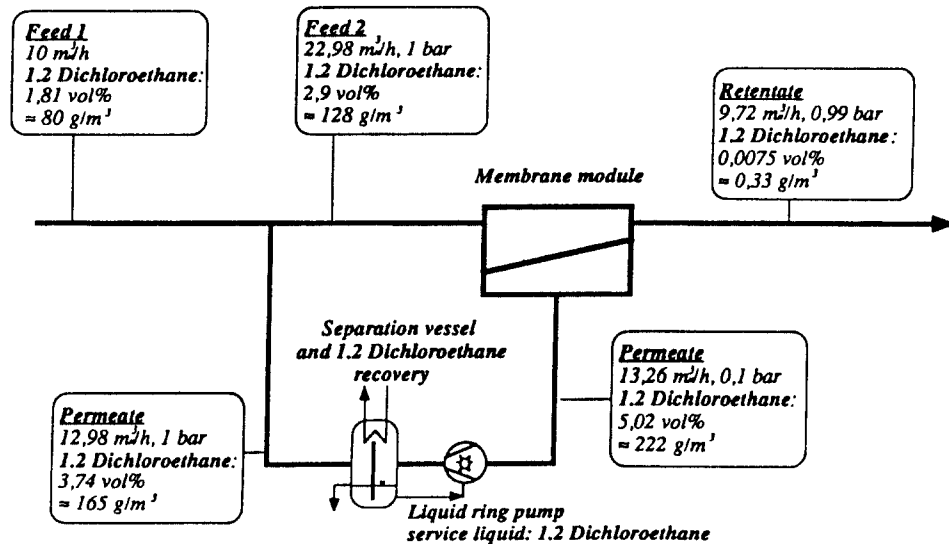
Feed 1
10 $m^3$/h
1.2 Dichloroethane:
1,81 vol%
≈ 80 g/$m^3$

Feed 2
22,98 $m^3$/h, 1 bar
1.2 Dichloroethane:
2,9 vol%
≈ 128 g/$m^3$

Retentate
9,72 $m^3$/h, 0,99 bar
1.2 Dichloroethane:
0,0075 vol%
≈ 0,33 g/$m^3$

Membrane module

Separation vessel and 1.2 Dichloroethane recovery

Permeate
13,26 $m^3$/h, 0,1 bar
1.2 Dichloroethane:
5,02 vol%
≈ 222 g/$m^3$

Permeate
12,98 $m^3$/h, 1 bar
1.2 Dichloroethane:
3,74 vol%
≈ 165 g/$m^3$

Liquid ring pump
service liquid: 1.2 Dichloroethane